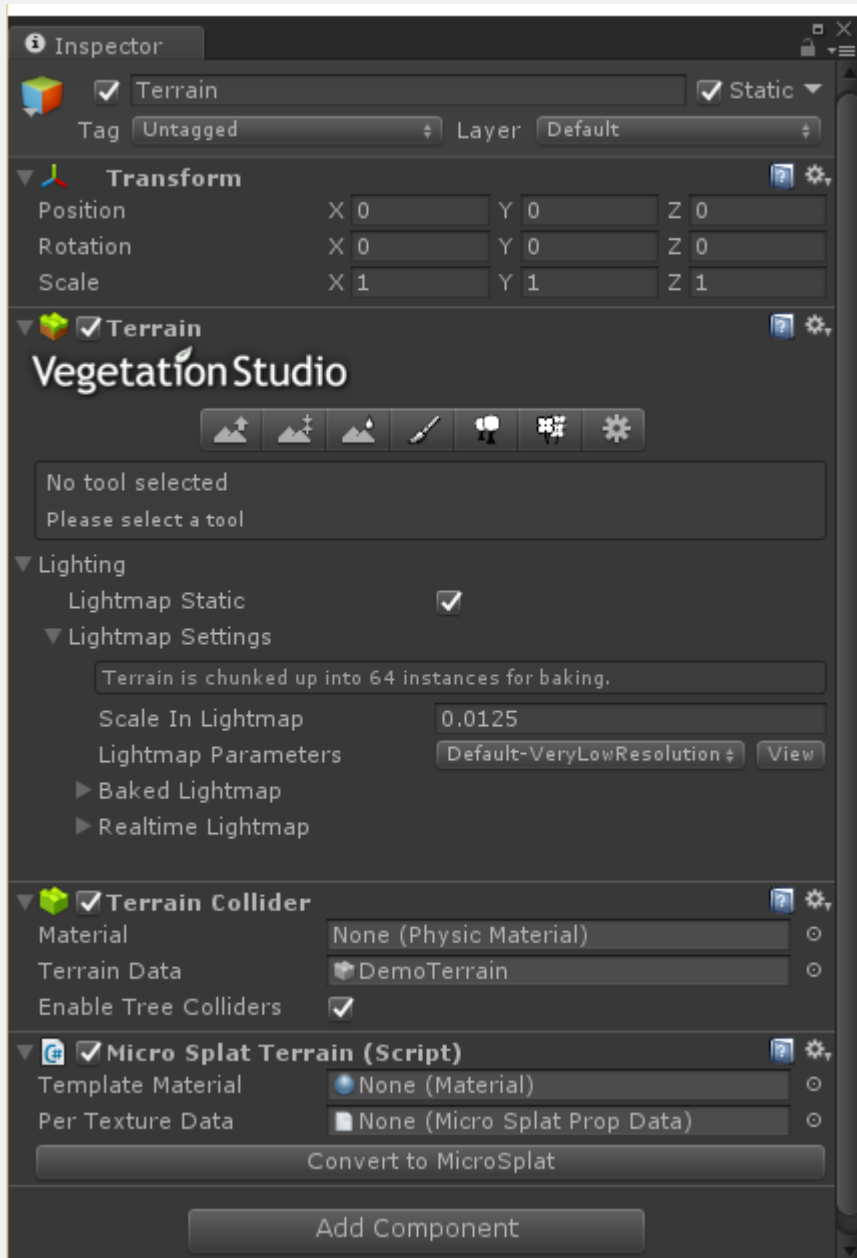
Inspector

Terrain
Static
Tag Untagged
Layer Default

Transform
Position X 0 Y 0 Z 0
Rotation X 0 Y 0 Z 0
Scale X 1 Y 1 Z 1

Terrain
Vegetation Studio

No tool selected
Please select a tool

Lighting
Lightmap Static
Lightmap Settings
Terrain is chunked up into 64 instances for baking.
Scale In Lightmap 0.0125
Lightmap Parameters Default-VeryLowResolution View
Baked Lightmap
Realtime Lightmap

Terrain Collider
Material None (Physic Material)
Terrain Data DemoTerrain
Enable Tree Colliders

Micro Splat Terrain (Script)
Template Material None (Material)
Per Texture Data None (Micro Splat Prop Data)
Convert to MicroSplat

Add Component